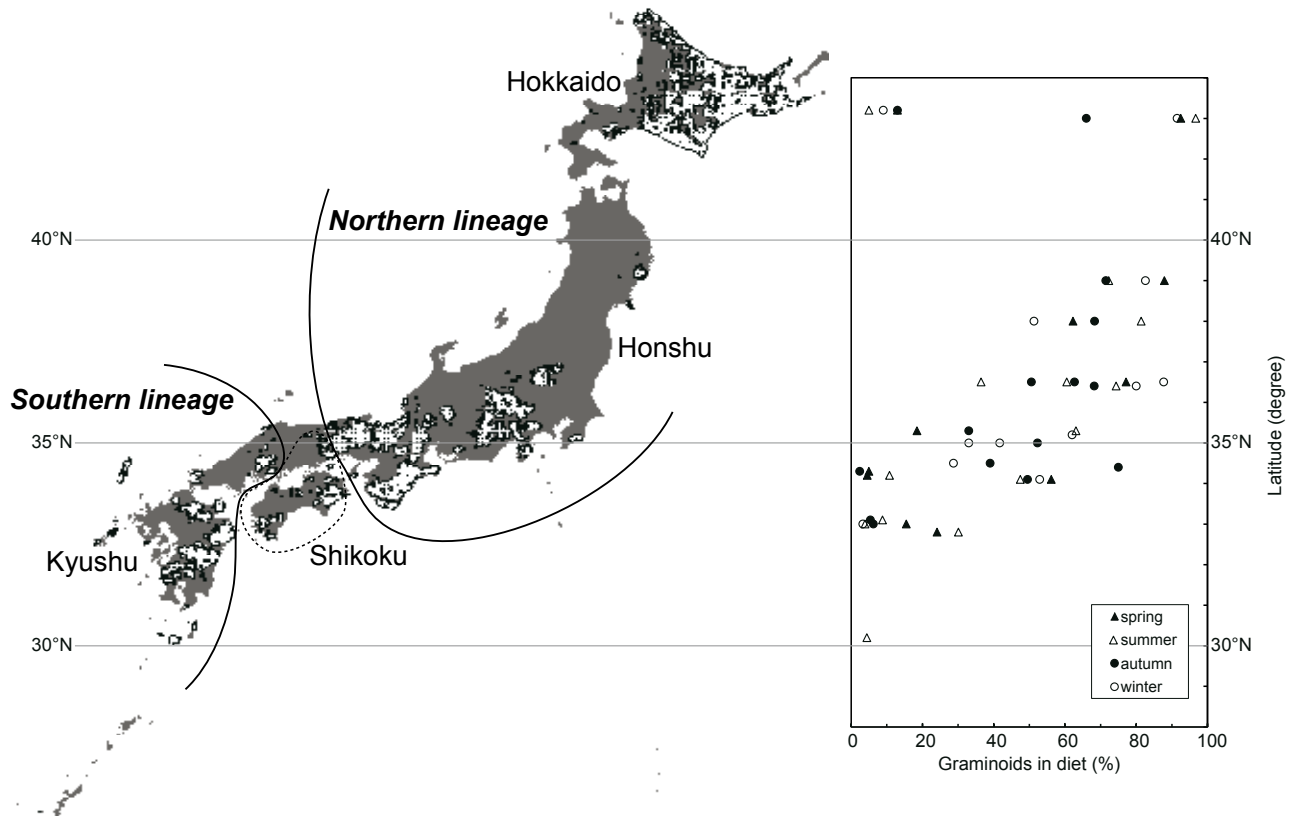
Hokkaido

Northern lineage

40°N

Honshu

Southern lineage

35°N

Kyushu

Shikoku

30°N

40°N

35°N

30°N

Latitude (degree)

▲spring
△summer
●autumn
○winter

0 20 40 60 80 100

Graminoids in diet (%)